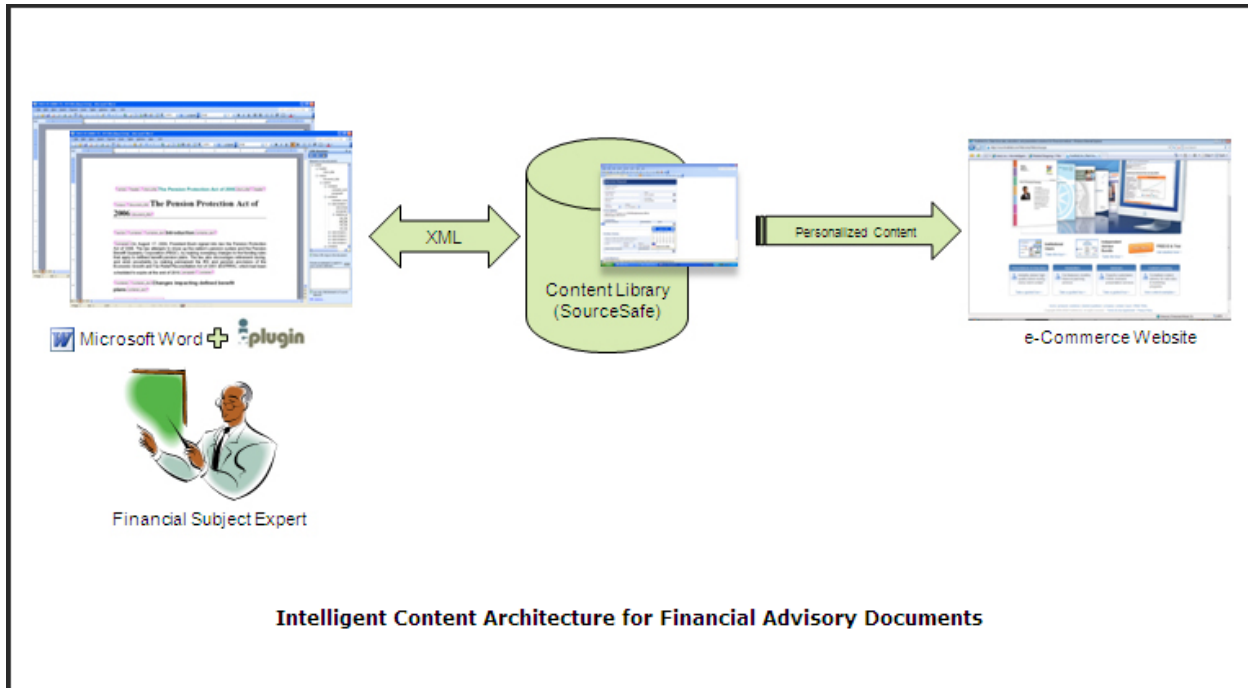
The Pension Protection Act of 2006

Introduction

Changes impacting defined benefit plans

XML

Content Library (SourceSafe)

Personalized Content

Microsoft Word plugin

e-Commerce Website

Financial Subject Expert

Intelligent Content Architecture for Financial Advisory Documents